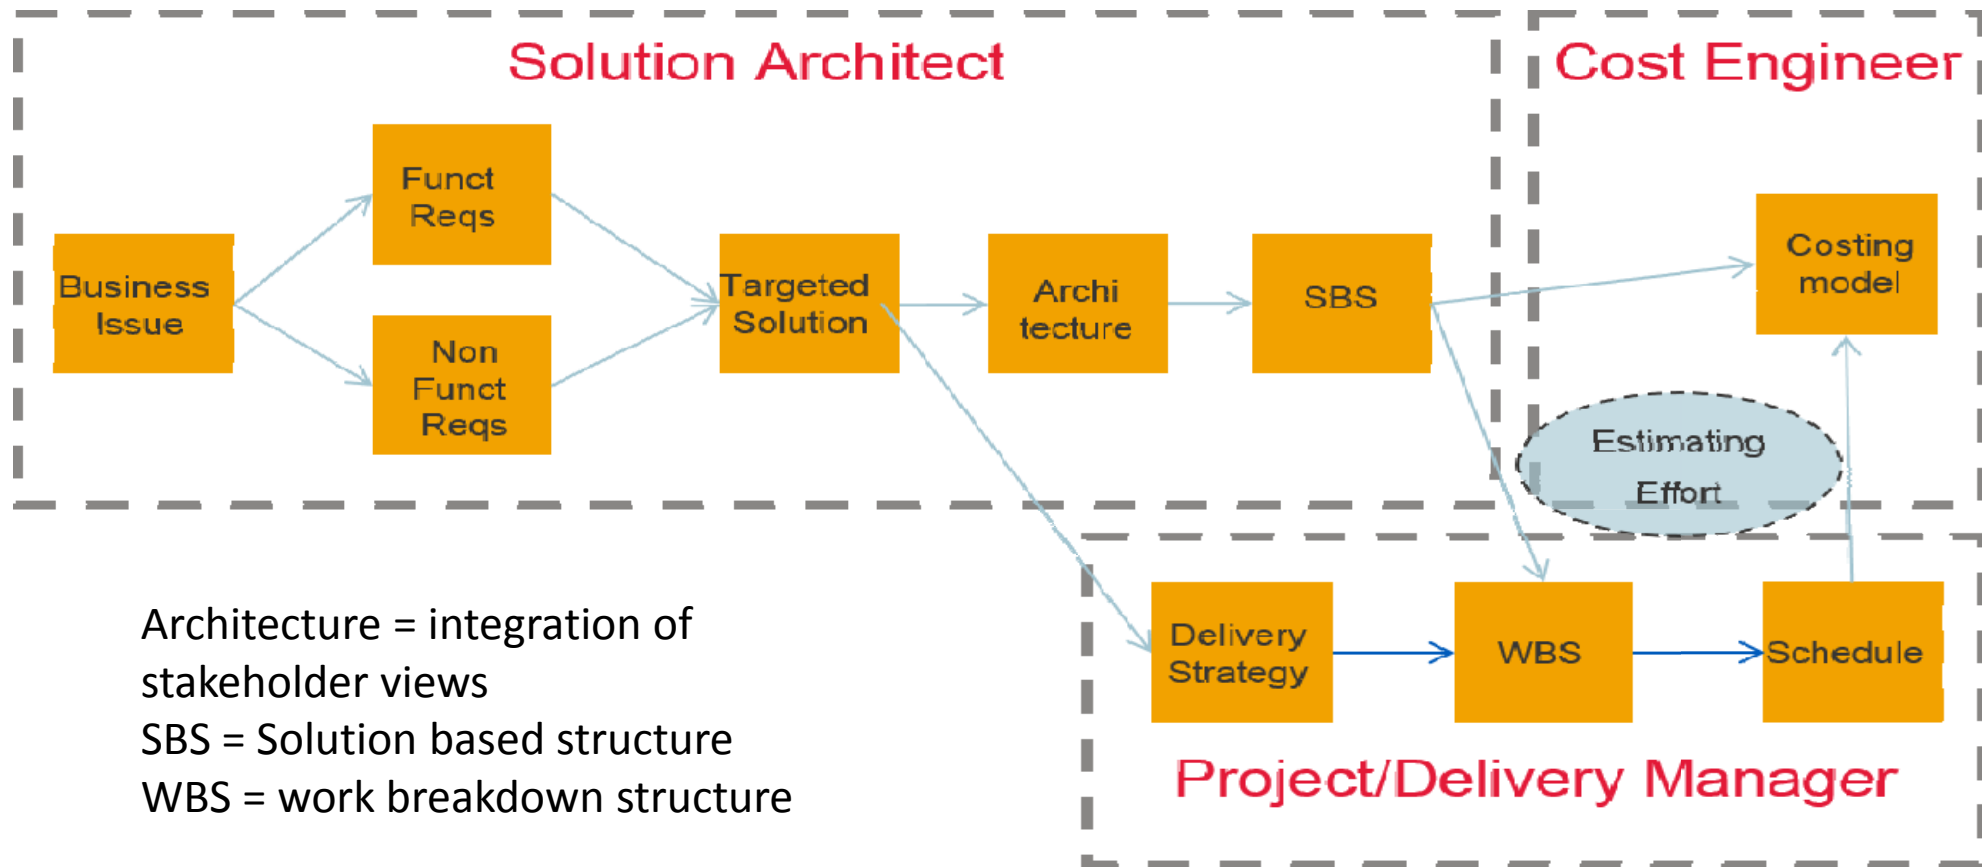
Solution Architect

Cost Engineer

Business Issue

Funct Reqs

Non Funct Reqs

Targeted Solution

Archi tecture

SBS

Costing model

Estimating Effort

Delivery Strategy

WBS

Schedule

Project/Delivery Manager

Architecture = integration of stakeholder views
SBS = Solution based structure
WBS = work breakdown structure